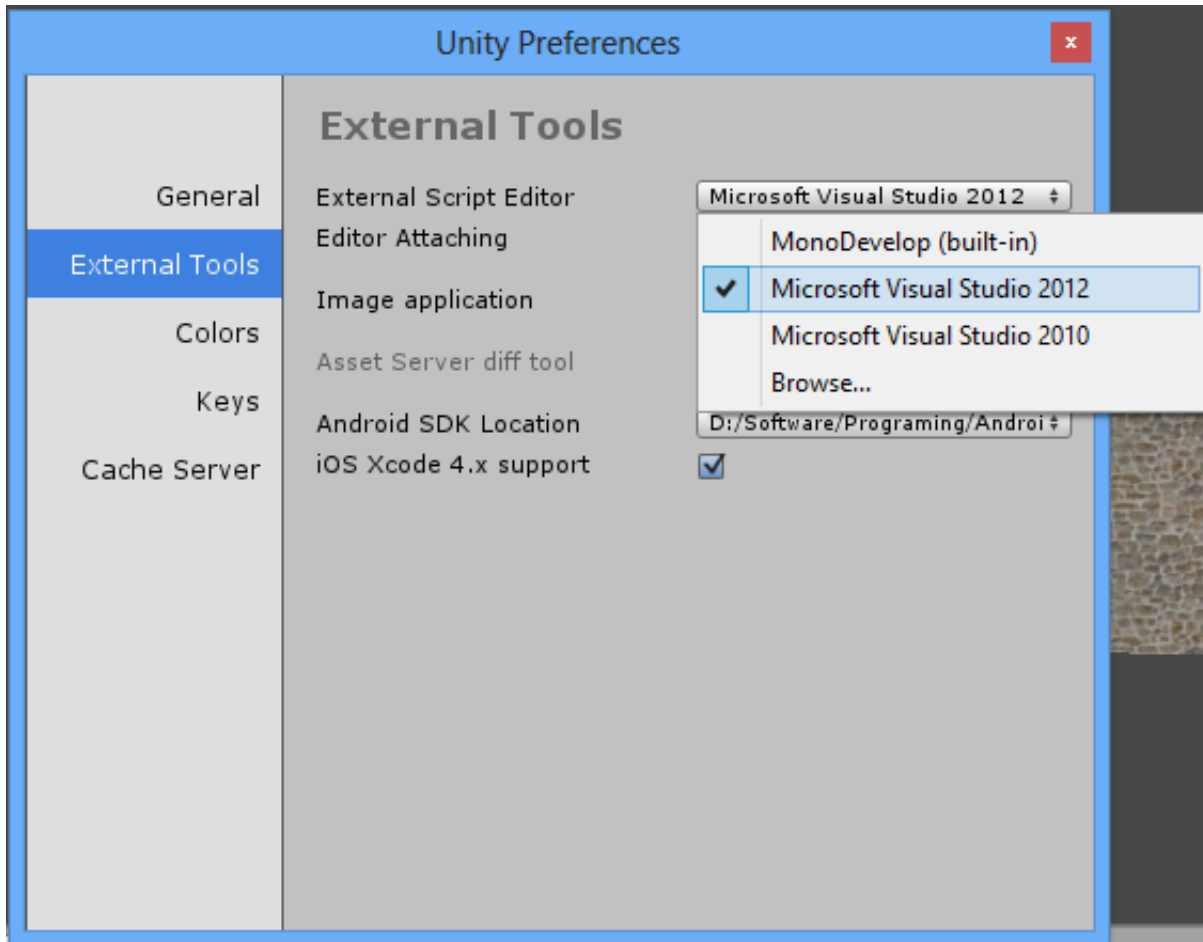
Unity Preferences

×

General

External Tools

Colors

Keys

Cache Server

External Tools

External Script Editor

Microsoft Visual Studio 2012

Editor Attaching

Image application

Asset Server diff tool

Android SDK Location

D:/Software/Programing/Androi

iOS Xcode 4.x support

MonoDevelop (built-in)

Microsoft Visual Studio 2012

Microsoft Visual Studio 2010

Browse...